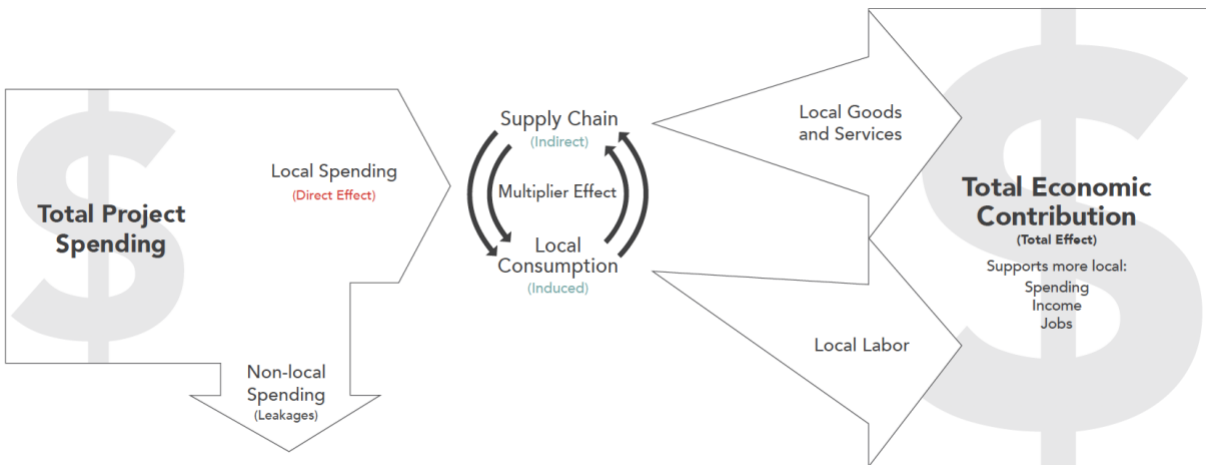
Total Project Spending

Local Spending
(Direct Effect)

Non-local Spending
(Leakages)

Supply Chain
(Indirect)

Multiplier Effect

Local Consumption
(Induced)

Local Goods and Services

Local Labor

Total Economic Contribution
(Total Effect)

Supports more local:
Spending
Income
Jobs